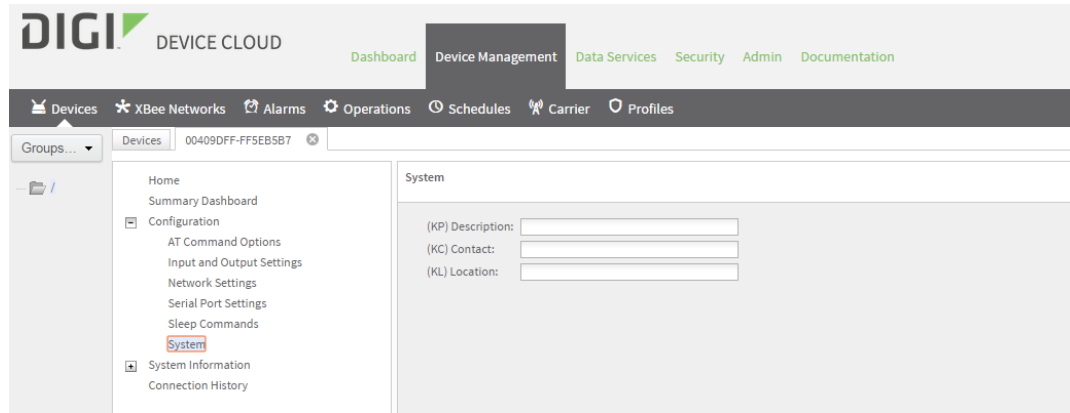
DIGI DEVICE CLOUD

Dashboard Device Management Data Services Security Admin Documentation

Devices XBee Networks Alarms Operations Schedules Carrier Profiles

Groups...

Devices 00409DFF-FF5EB5B7

/

Home
Summary Dashboard
Configuration
AT Command Options
Input and Output Settings
Network Settings
Serial Port Settings
Sleep Commands
System
System Information
Connection History

System

(KP) Description:
(KC) Contact:
(KL) Location: